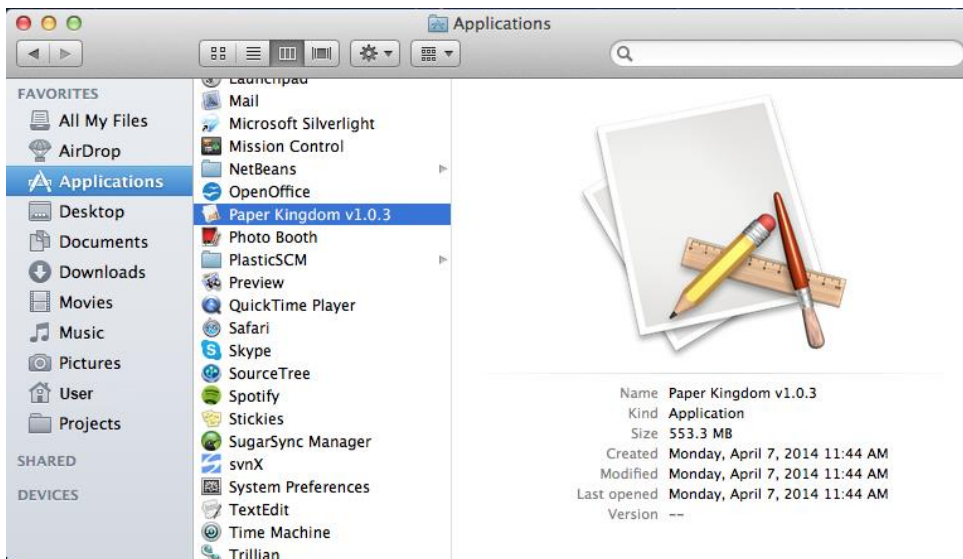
Applications

FAVORITES
All My Files
AirDrop
Applications
Desktop
Documents
Downloads
Movies
Music
Pictures
User
Projects
SHARED
DEVICES

Launchpad
Mail
Microsoft Silverlight
Mission Control
NetBeans
OpenOffice
Paper Kingdom v1.0.3
Photo Booth
PlasticSCM
Preview
QuickTime Player
Safari
Skype
SourceTree
Spotify
Stickies
SugarSync Manager
svnX
System Preferences
TextEdit
Time Machine
Trillian

Name Paper Kingdom v1.0.3
Kind Application
Size 553.3 MB
Created Monday, April 7, 2014 11:44 AM
Modified Monday, April 7, 2014 11:44 AM
Last opened Monday, April 7, 2014 11:44 AM
Version --